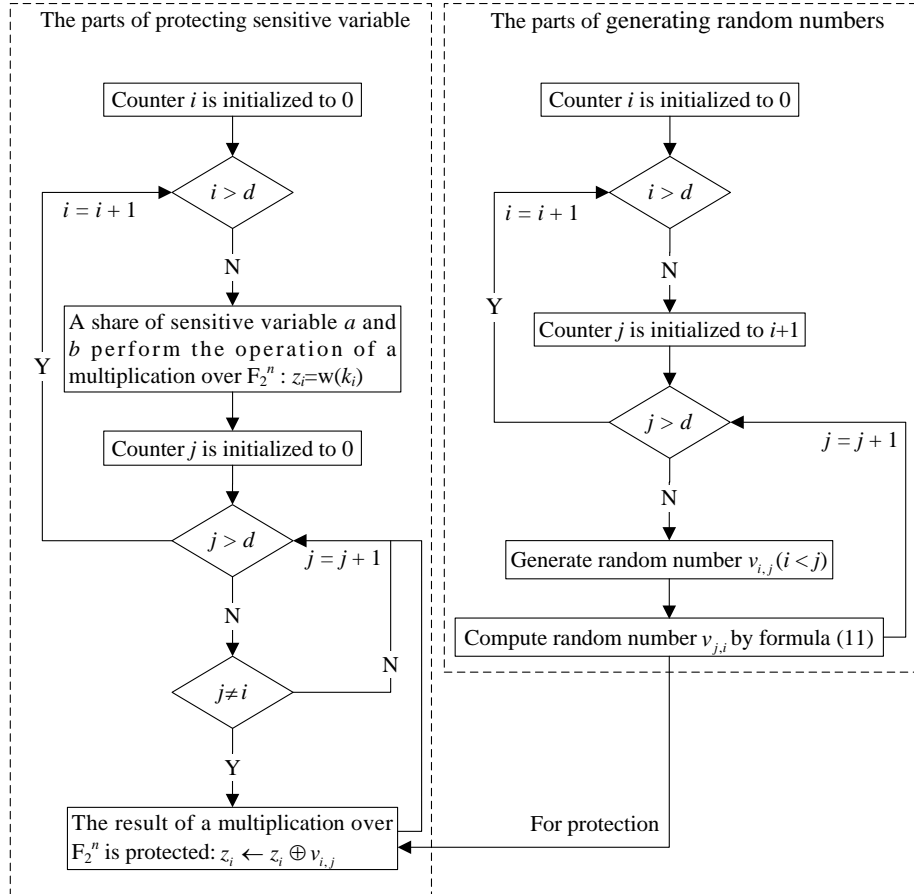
The parts of protecting sensitive variable

Counter $i$ is initialized to 0

$i > d$

$i = i + 1$

N

Y

A share of sensitive variable $a$ and $b$ perform the operation of a multiplication over $F_2^n$ : $z_i$=w($k_i$)

Counter $j$ is initialized to 0

$j > d$

$j = j + 1$

N

$j \neq i$

N

Y

The result of a multiplication over $F_2^n$ is protected: $z_i \leftarrow z_i \oplus v_{i,j}$

The parts of generating random numbers

Counter $i$ is initialized to 0

$i > d$

$i = i + 1$

N

Y

Counter $j$ is initialized to $i$+1

$j > d$

$j = j + 1$

N

Generate random number $v_{i,j} (i < j)$

Compute random number $v_{j,i}$ by formula (11)

For protection